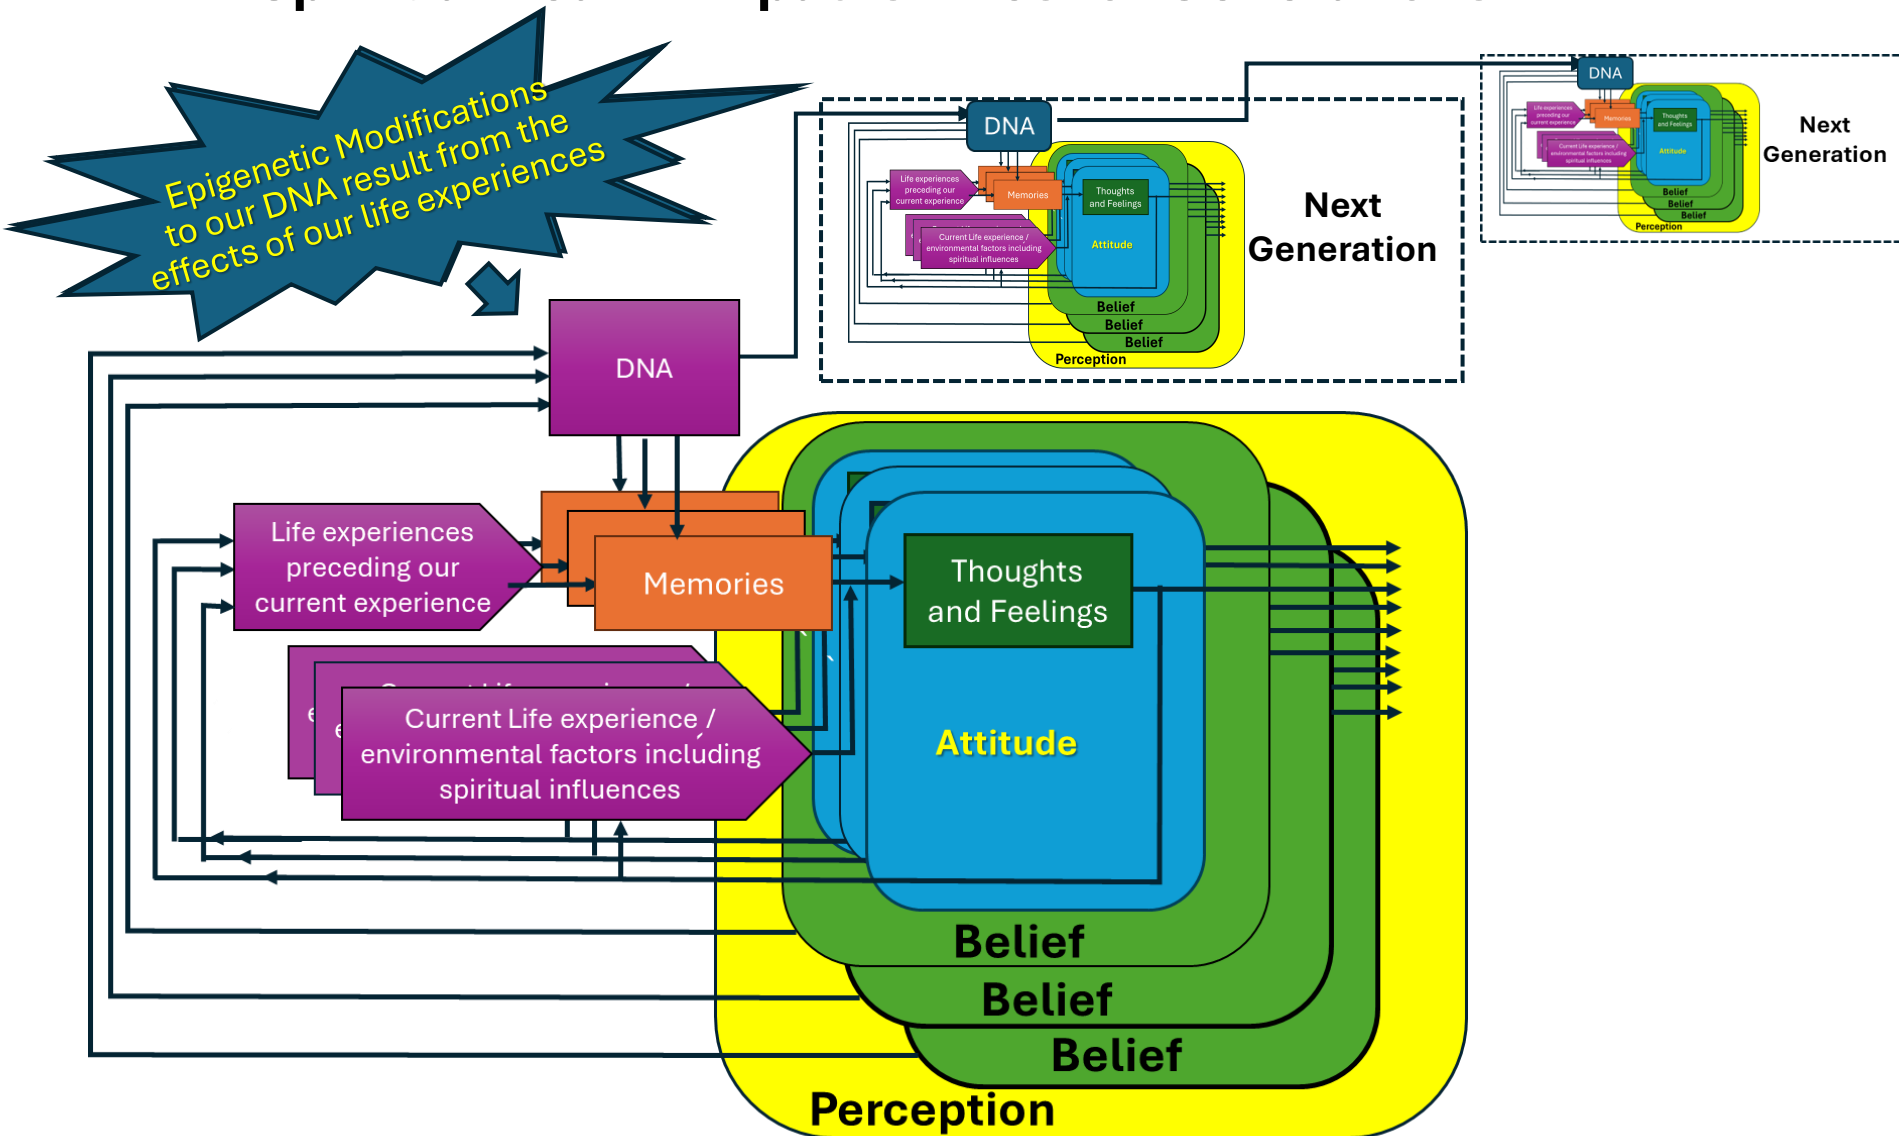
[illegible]

Epigenetic Modifications to our DNA result from the effects of our life experiences

DNA

Life experiences preceding our current experience

Memories

Thoughts and Feelings

Current Life experience / environmental factors including spiritual influences

Attitude

Belief

Belief

Belief

Perception

DNA

Life experiences preceding our current experience

Memories

Thoughts and Feelings

Current Life experience / environmental factors including spiritual influences

Attitude

Belief

Belief

Belief

Perception

Next Generation

DNA

Life experiences preceding our current experience

Memories

Thoughts and Feelings

Current Life experience / environmental factors including spiritual influences

Attitude

Belief

Belief

Belief

Perception

Next Generation